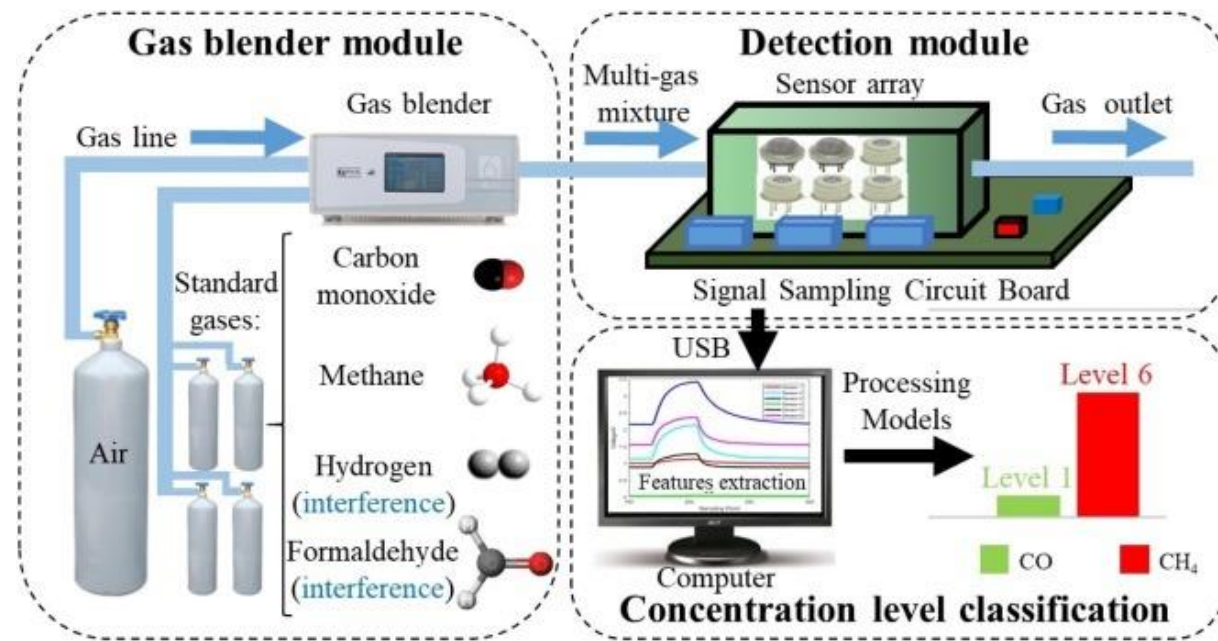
Gas blender module

Gas blender

Gas line

Standard gases:

Carbon monoxide

Methane

Hydrogen (interference)

Formaldehyde (interference)

Air

Detection module

Multi-gas mixture

Sensor array

Gas outlet

Signal Sampling Circuit Board

USB

Features extraction

Computer

Processing Models

Level 6

Level 1

CO

$CH_4$

Concentration level classification